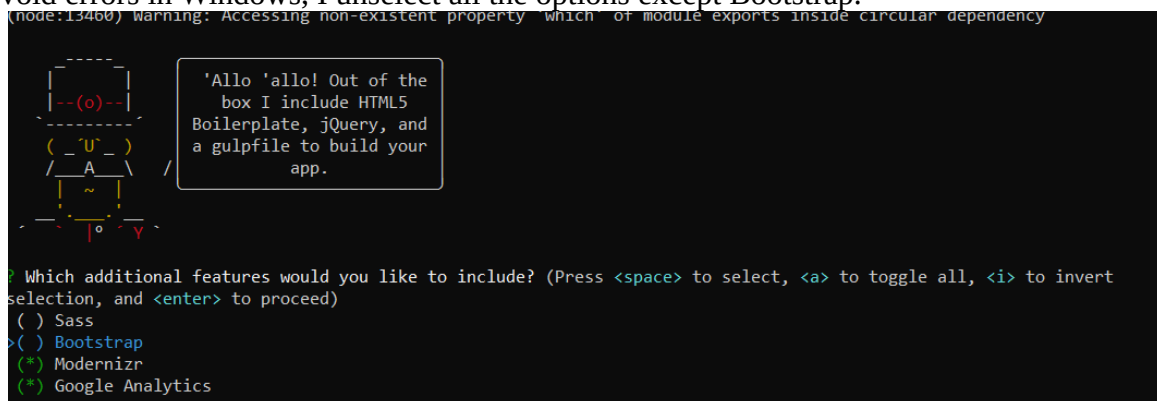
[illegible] errors in Windows, I unselect all the options except Bootstrap.
(node:13460) Warning: Accessing non-existent property 'which' of module exports inside circular dependency

'Allo 'allo! Out of the box I include HTML5 Boilerplate, jQuery, and a gulpfile to build your app.

? Which additional features would you like to include? (Press <space> to select, <a> to toggle all, <i> to invert selection, and <enter> to proceed)
( ) Sass
>( ) Bootstrap
(*) Modernizr
(*) Google Analytics